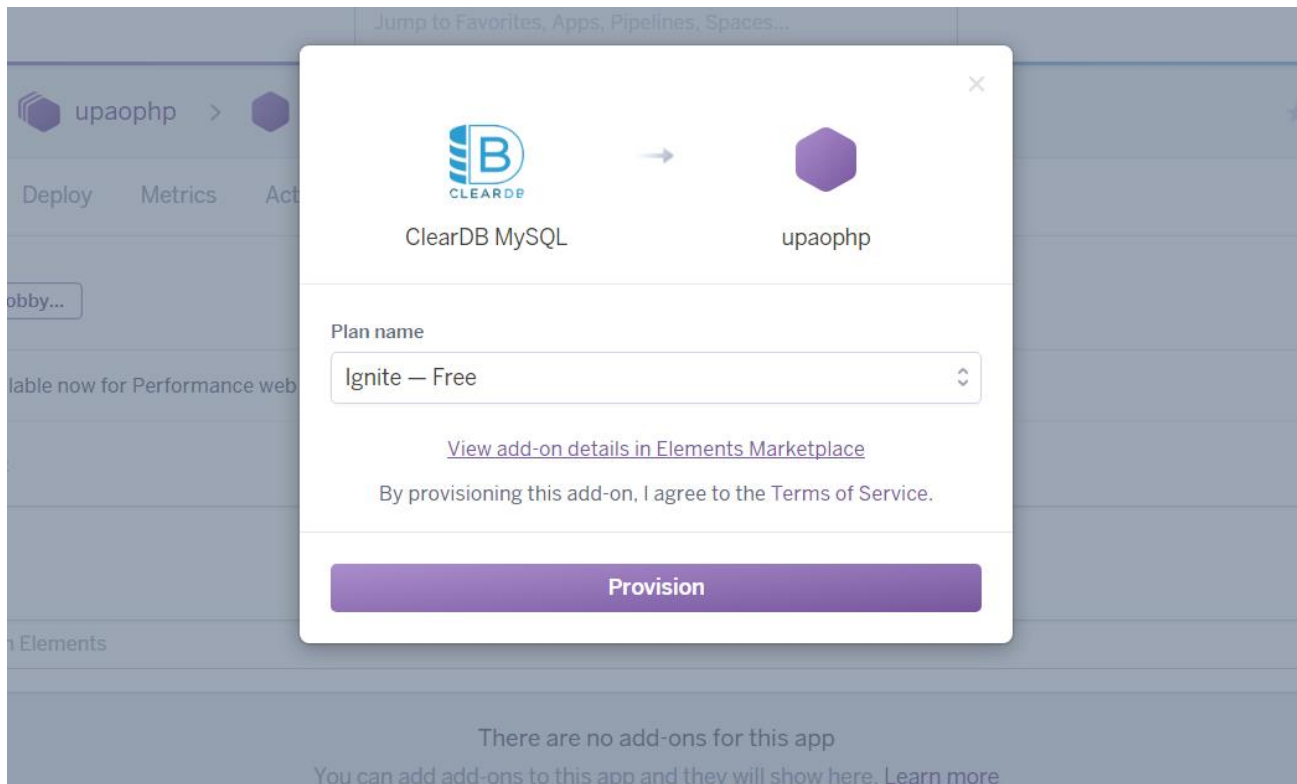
Jump to Favorites, Apps, Pipelines, Spaces...

upaophp >

Deploy Metrics Act

obby...

lable now for Performance web

n Elements

×

CLEARDB

ClearDB MySQL

upaophp

Plan name

Ignite — Free

View add-on details in Elements Marketplace

By provisioning this add-on, I agree to the Terms of Service.

Provision

There are no add-ons for this app

You can add add-ons to this app and they will show here. Learn more